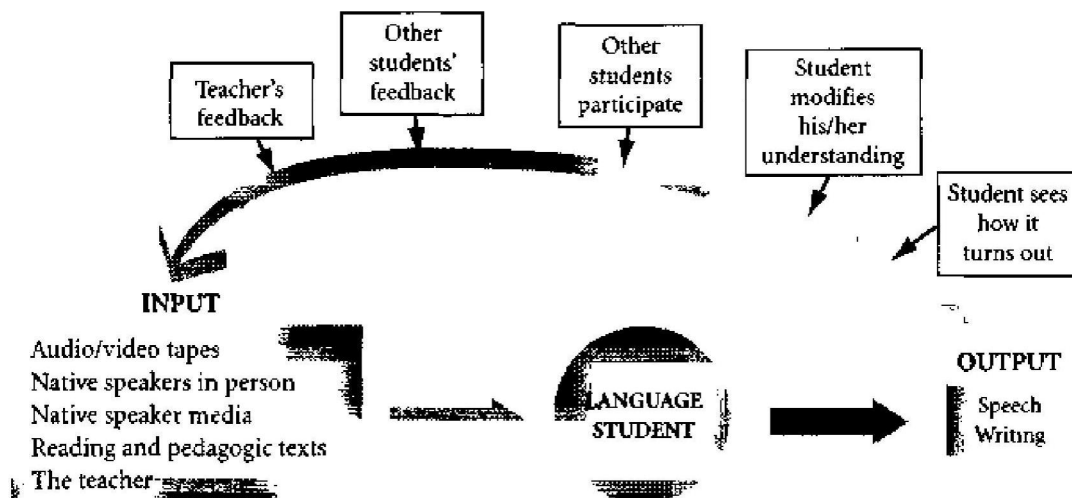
Teacher's feedback

Other students' feedback

Other students participate

Student modifies his/her understanding

Student sees how it turns out

INPUT

Audio/video tapes
Native speakers in person
Native speaker media
Reading and pedagogic texts
The teacher

LANGUAGE STUDENT

OUTPUT

Speech
Writing